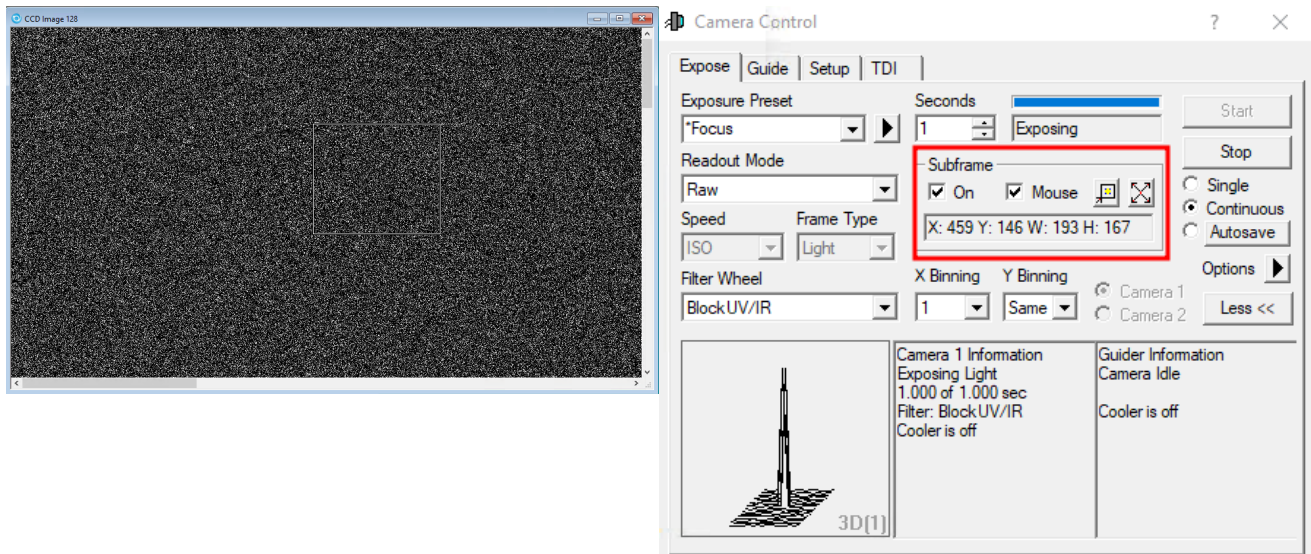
CCD Image 128

Camera Control

?

Expose | Guide | Setup | TDI

Exposure Preset
*Focus

Seconds
1
Exposing

Start
Stop

Readout Mode
Raw

Subframe
On
Mouse
X: 459 Y: 146 W: 193 H: 167

Single
Continuous
Autosave

Speed
ISO

Frame Type
Light

Options

Filter Wheel
Block UV/IR

X Binning
1

Y Binning
Same

Camera 1
Camera 2

Less <<

3D[1]

Camera 1 Information
Exposing Light
1.000 of 1.000 sec
Filter: Block UV/IR
Cooler is off

Guider Information
Camera Idle

Cooler is off